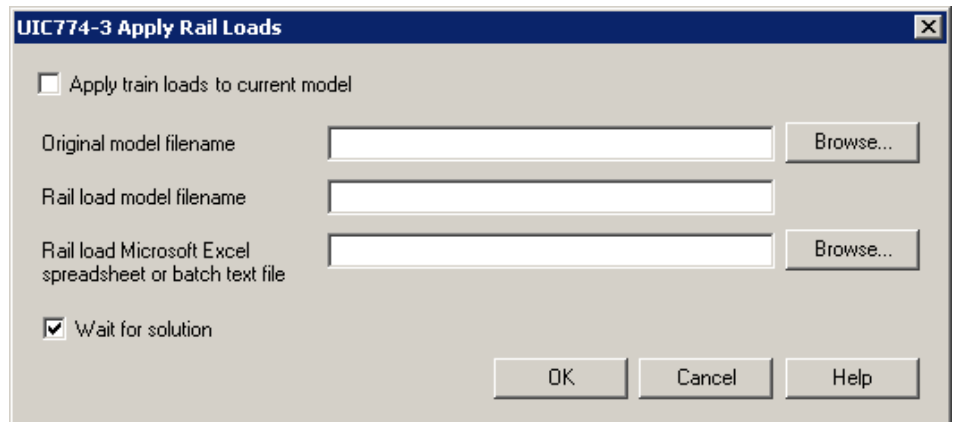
UIC774-3 Apply Rail Loads

Apply train loads to current model

Original model filename

Browse...

Rail load model filename

Rail load Microsoft Excel spreadsheet or batch text file

Browse...

Wait for solution

OK

Cancel

Help